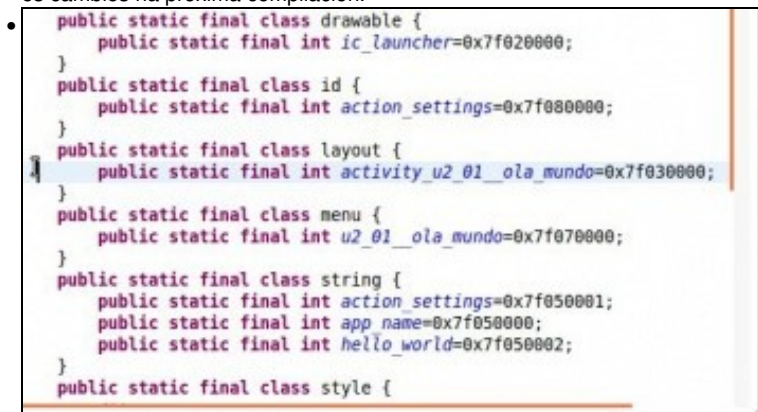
os cambios na próxima compilación.

public static final class drawable {
    public static final int ic_launcher=0x7f020000;
}
public static final class id {
    public static final int action_settings=0x7f080000;
}
public static final class layout {
    public static final int activity_u2_01__ola_mundo=0x7f030000;
}
public static final class menu {
    public static final int u2_01__ola_mundo=0x7f070000;
}
public static final class string {
    public static final int action_settings=0x7f050001;
    public static final int app_name=0x7f050000;
    public static final int hello_world=0x7f050002;
}
public static final class style {